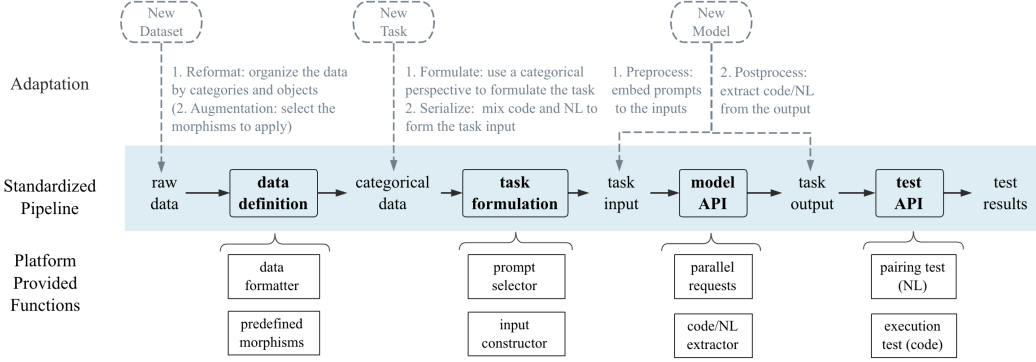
New Dataset

New Task

New Model

Adaptation

1. Reformat: organize the data by categories and objects
(2. Augmentation: select the morphisms to apply)

1. Formulate: use a categorical perspective to formulate the task
2. Serialize: mix code and NL to form the task input

1. Preprocess: embed prompts to the inputs

2. Postprocess: extract code/NL from the output

Standardized Pipeline

raw data

**data definition**

categorical data

**task formulation**

task input

**model API**

task output

**test API**

test results

Platform Provided Functions

data formatter

predefined morphisms

prompt selector

input constructor

parallel requests

code/NL extractor

pairing test (NL)

execution test (code)